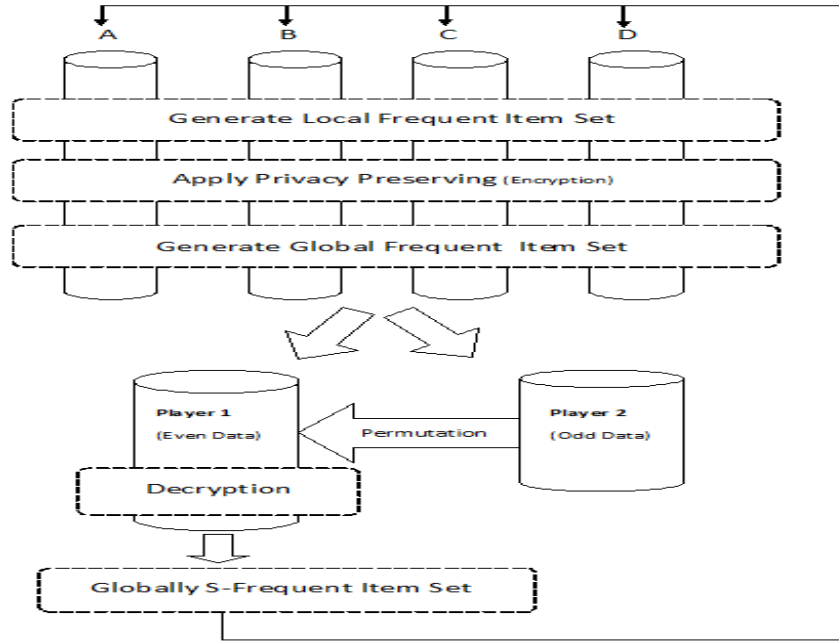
A
B
C
D

Generate Local Frequent Item Set

Apply Privacy Preserving (Encryption)

Generate Global Frequent Item Set

Player 1
(Even Data)

Permutation

Player 2
(Odd Data)

Decryption

Globally S-Frequent Item Set